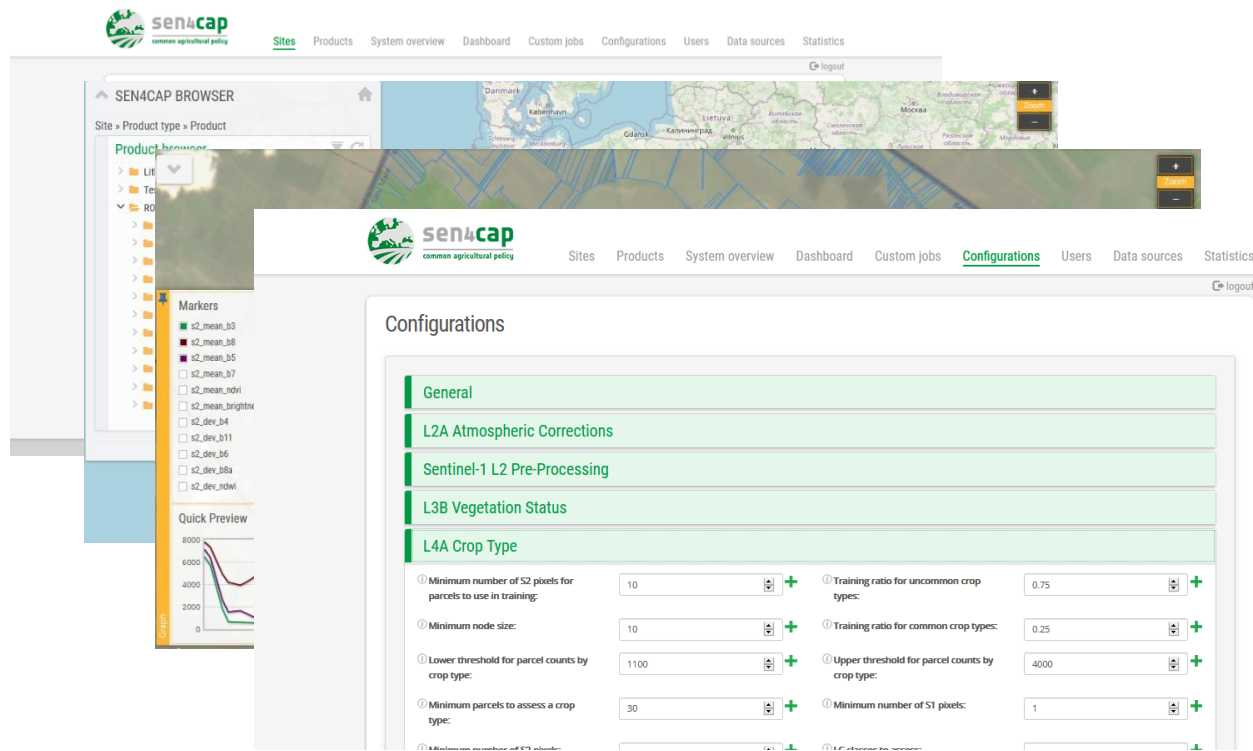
sen4cap
common agricultural policy

Sites Products System overview Dashboard Custom jobs Configurations Users Data sources Statistics

logout

SEN4CAP BROWSER

Site » Product type » Product

Product browser

Lit
Te
RO

+
Zoom
−

Danmark
København
Lietuva
Gdansk
Калининград
Vilnius

+
Zoom
−

Markers
s2_mean_b3
s2_mean_b8
s2_mean_b5
s2_mean_b7
s2_mean_ndvi
s2_mean_brightne
s2_dev_b4
s2_dev_b11
s2_dev_b6
s2_dev_b8a
s2_dev_ndwi

Quick Preview
8000
6000
4000
2000
0
Graph

sen4cap
common agricultural policy

Sites Products System overview Dashboard Custom jobs Configurations Users Data sources Statistics

logout

Configurations

General

L2A Atmospheric Corrections

Sentinel-1 L2 Pre-Processing

L3B Vegetation Status

L4A Crop Type

Minimum number of S2 pixels for parcels to use in training: 10

Training ratio for uncommon crop types: 0.75

Minimum node size: 10

Training ratio for common crop types: 0.25

Lower threshold for parcel counts by crop type: 1100

Upper threshold for parcel counts by crop type: 4000

Minimum parcels to assess a crop type: 30

Minimum number of S1 pixels: 1

Minimum number of S2 pixels:

LC classes to assess: